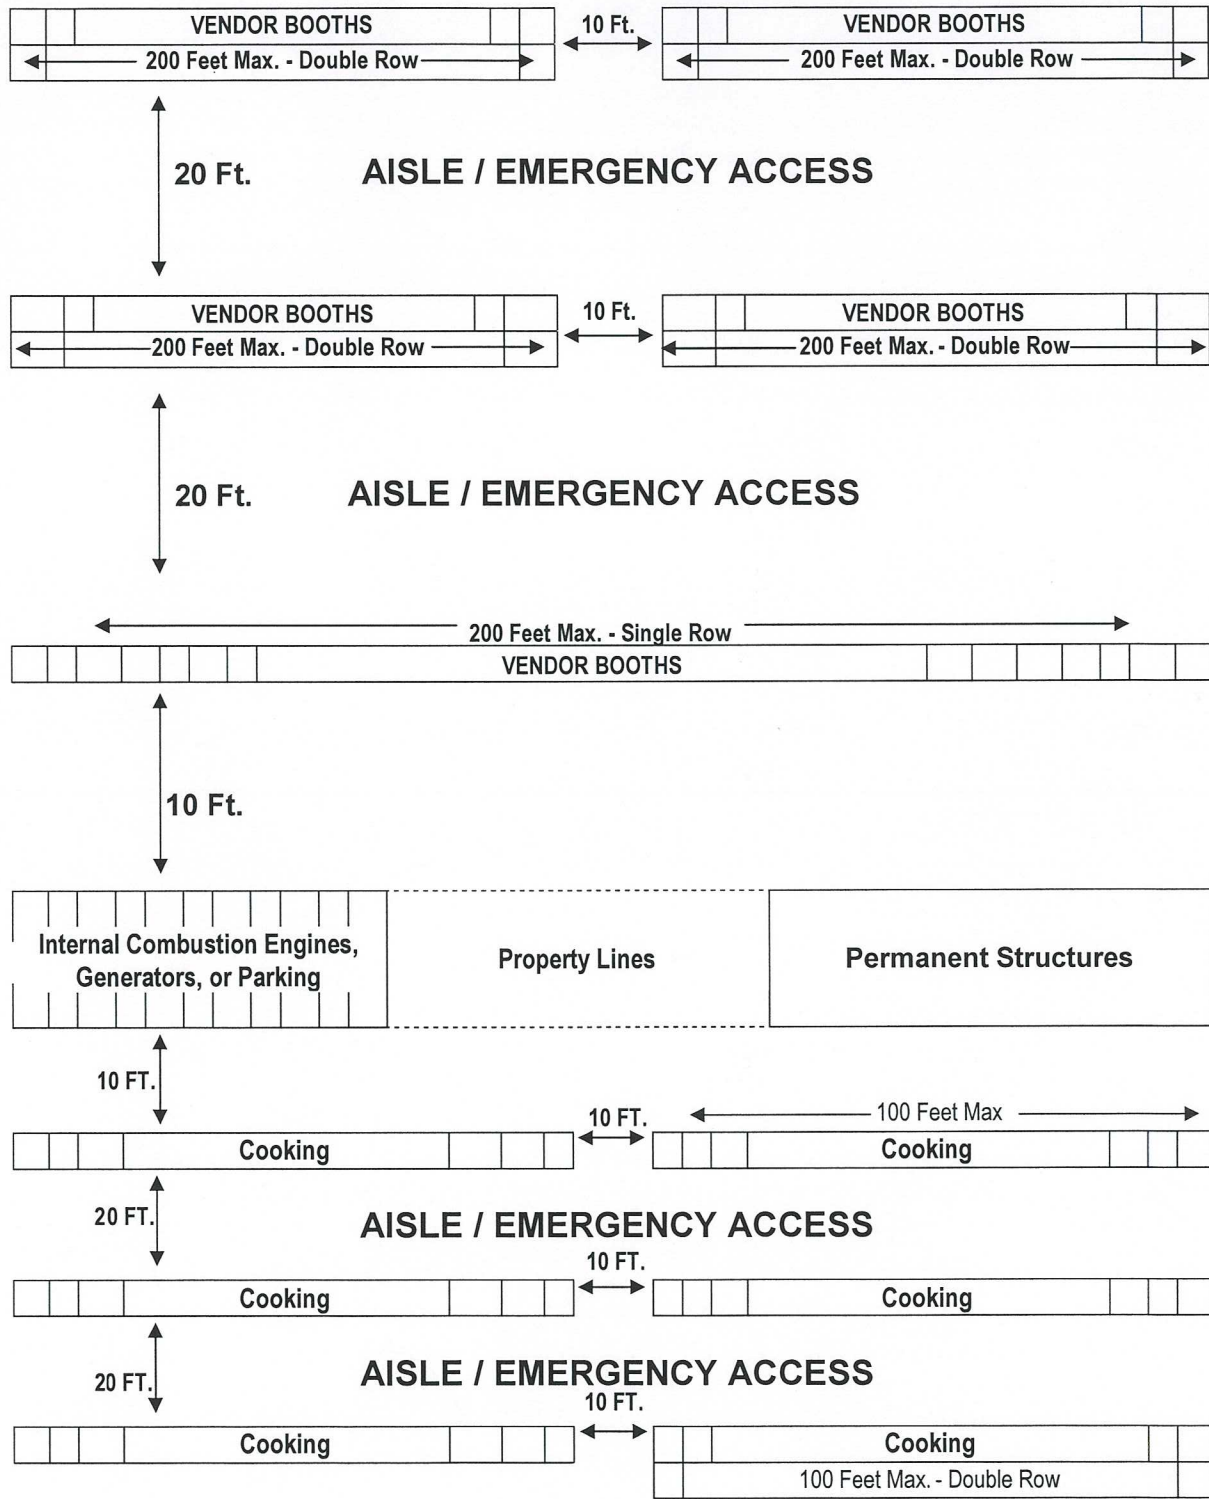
VENDOR BOOTHS
200 Feet Max. - Double Row
10 Ft.
VENDOR BOOTHS
200 Feet Max. - Double Row

20 Ft.
AISLE / EMERGENCY ACCESS

VENDOR BOOTHS
200 Feet Max. - Double Row
10 Ft.
VENDOR BOOTHS
200 Feet Max. - Double Row

20 Ft.
AISLE / EMERGENCY ACCESS

200 Feet Max. - Single Row
VENDOR BOOTHS

10 Ft.

Internal Combustion Engines, Generators, or Parking
Property Lines
Permanent Structures

10 FT.
10 FT.
100 Feet Max
Cooking
Cooking

20 FT.
AISLE / EMERGENCY ACCESS
10 FT.
Cooking
Cooking

20 FT.
AISLE / EMERGENCY ACCESS
10 FT.
Cooking
Cooking
100 Feet Max. - Double Row